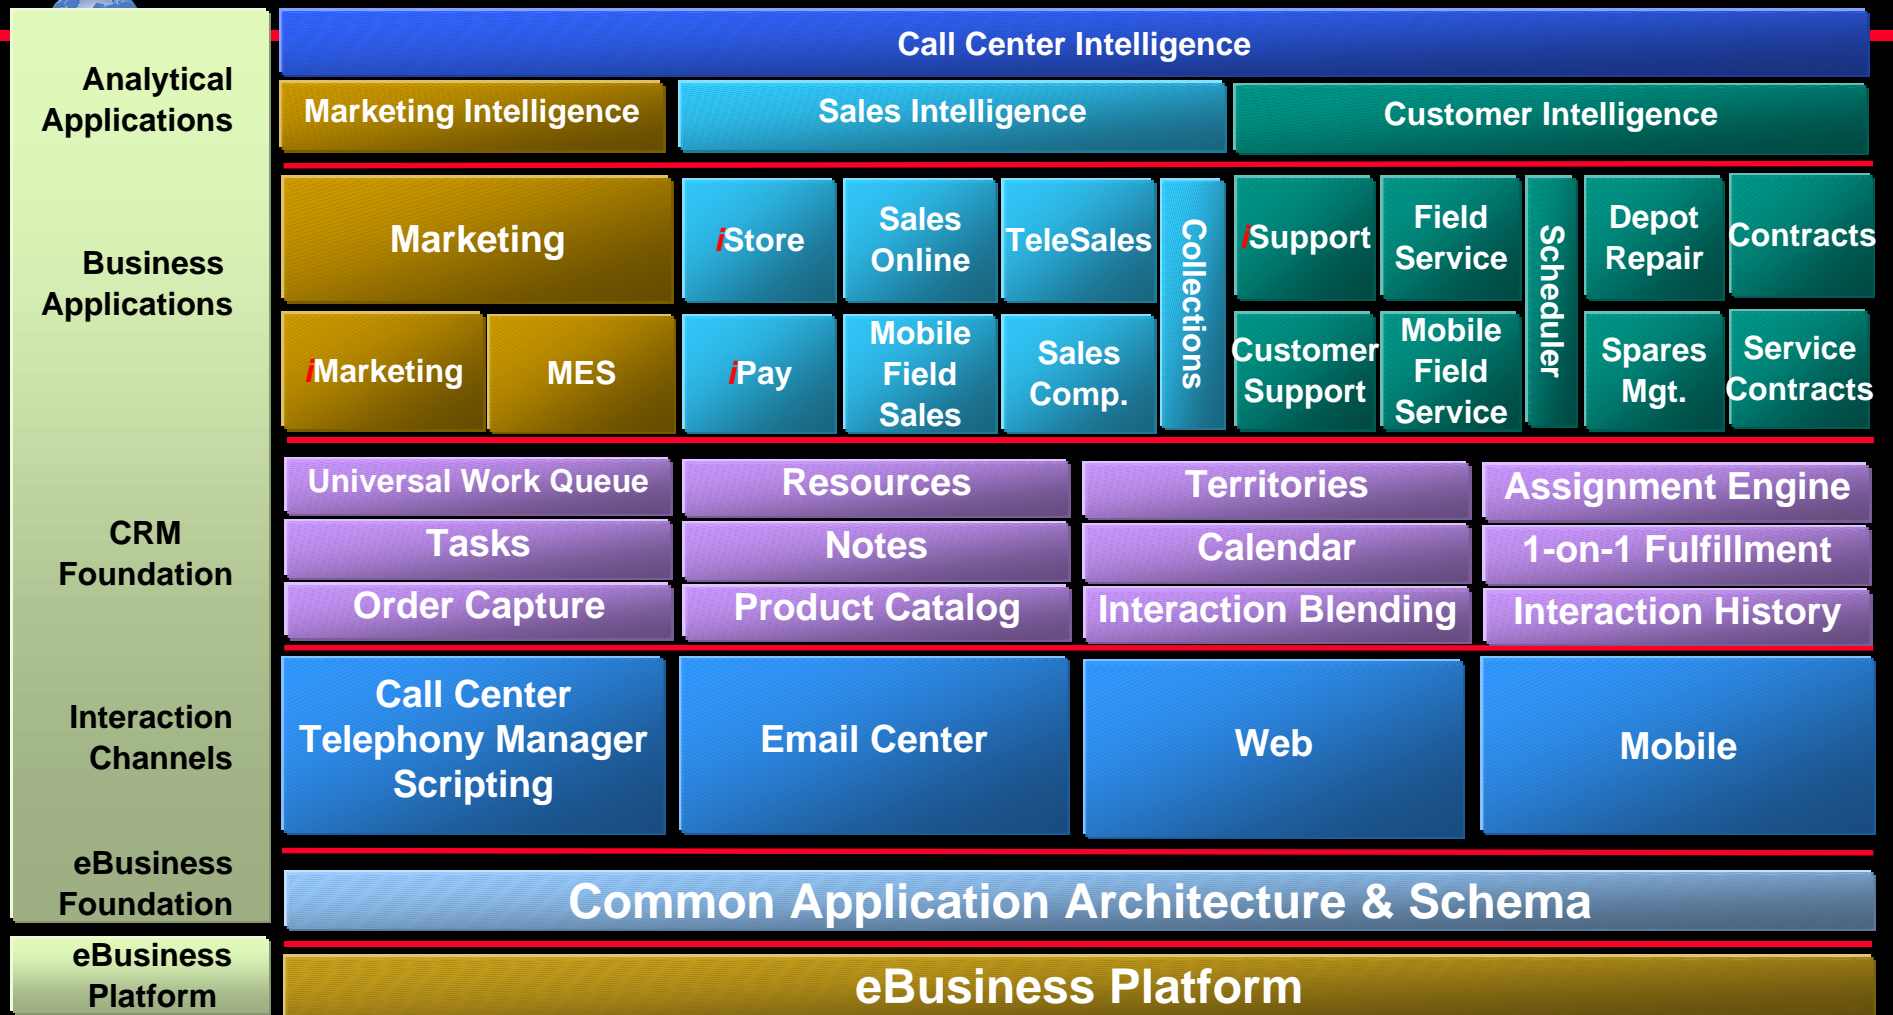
Analytical Applications

Business Applications

CRM Foundation

Interaction Channels

eBusiness Foundation

eBusiness Platform

Call Center Intelligence

Marketing Intelligence

Sales Intelligence

Customer Intelligence

Marketing

iStore

Sales Online

TeleSales

Collections

iSupport

Field Service

Scheduler

Depot Repair

Contracts

iMarketing

MES

iPay

Mobile Field Sales

Sales Comp.

Customer Support

Mobile Field Service

Spares Mgt.

Service Contracts

Universal Work Queue

Resources

Territories

Assignment Engine

Tasks

Notes

Calendar

1-on-1 Fulfillment

Order Capture

Product Catalog

Interaction Blending

Interaction History

Call Center Telephony Manager Scripting

Email Center

Web

Mobile

Common Application Architecture & Schema

eBusiness Platform